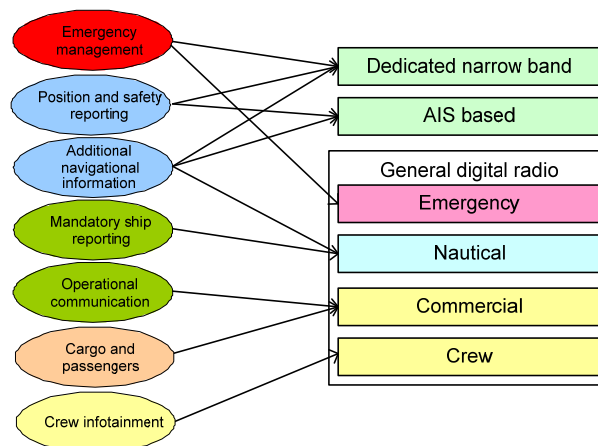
Emergency management

Position and safety reporting

Additional navigational information

Mandatory ship reporting

Operational communication

Cargo and passengers

Crew infotainment

Dedicated narrow band

AIS based

General digital radio

Emergency

Nautical

Commercial

Crew